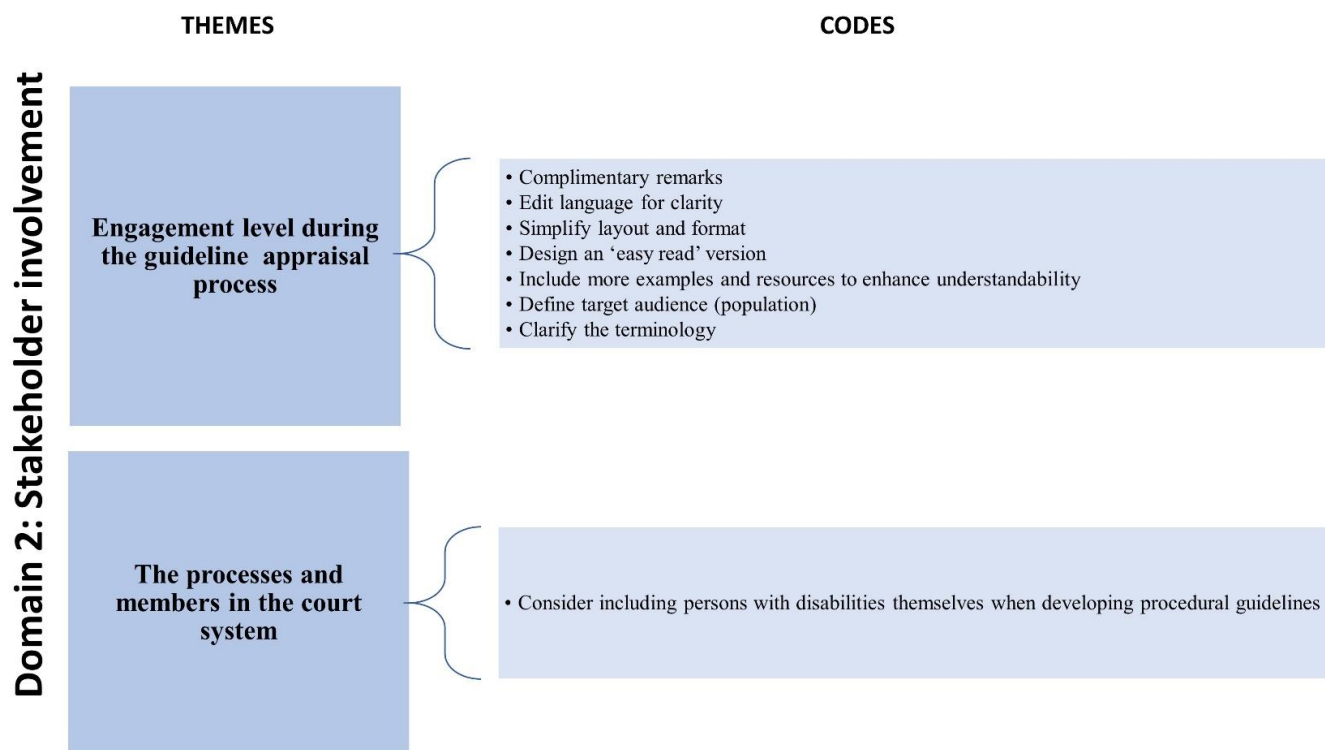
Domain 2: Stakeholder involvement

THEMES

CODES

Engagement level during the guideline appraisal process

• Complimentary remarks
• Edit language for clarity
• Simplify layout and format
• Design an 'easy read' version
• Include more examples and resources to enhance understandability
• Define target audience (population)
• Clarify the terminology

The processes and members in the court system

• Consider including persons with disabilities themselves when developing procedural guidelines